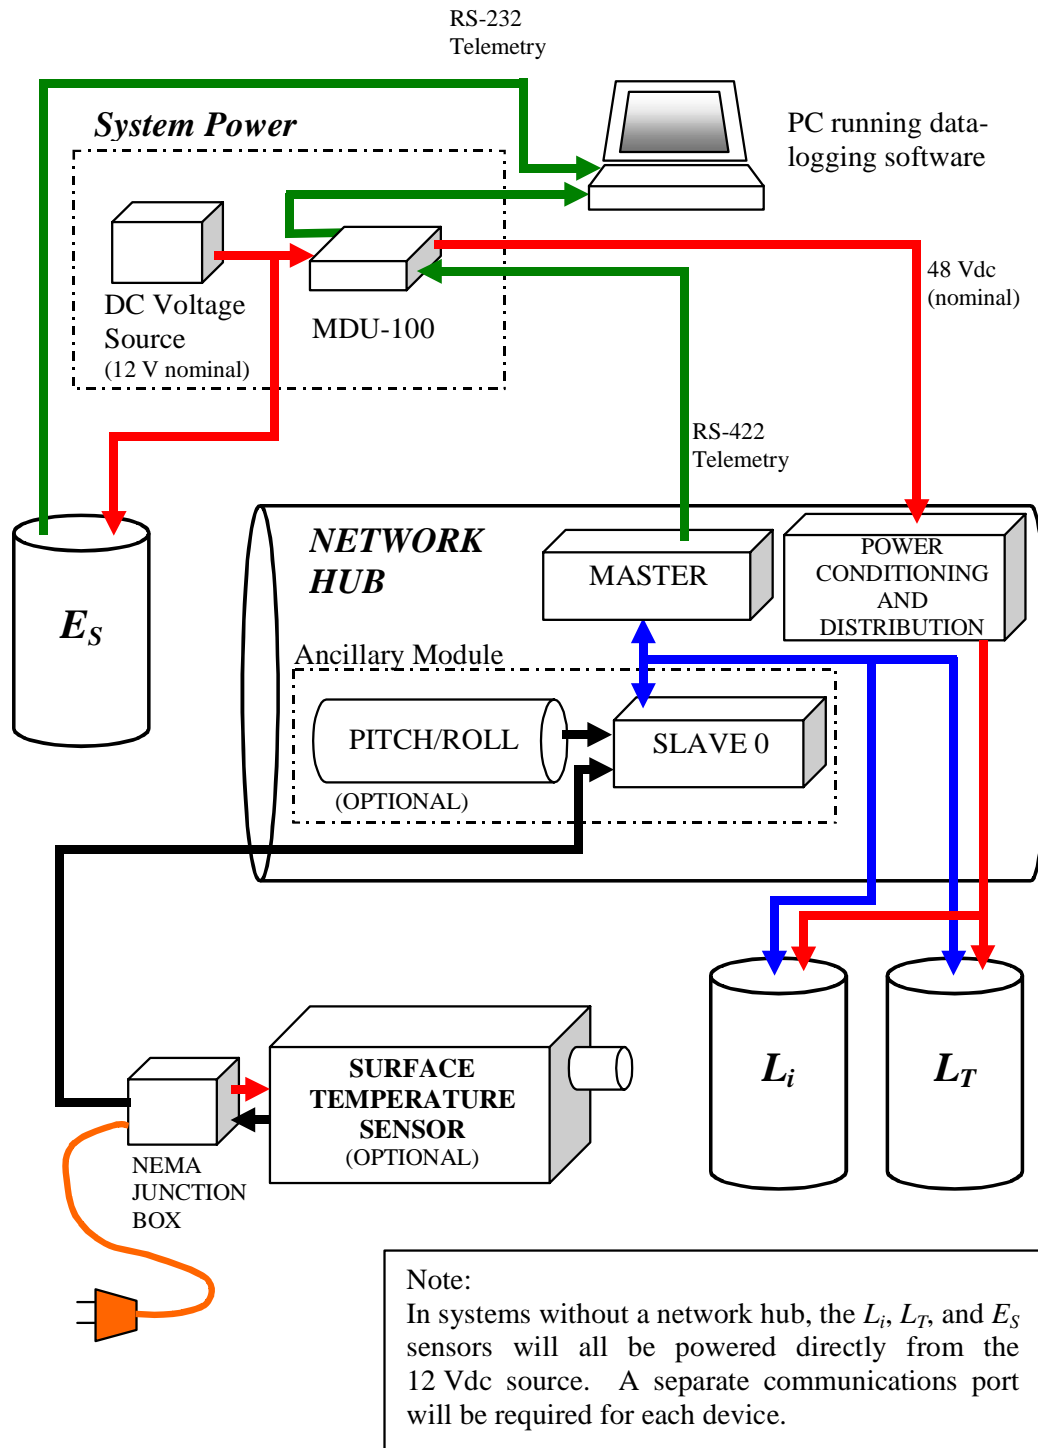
RS-232
Telemetry

System Power

PC running data-logging software

DC Voltage Source
(12 V nominal)

MDU-100

48 Vdc
(nominal)

RS-422
Telemetry

$E_S$

NETWORK HUB

MASTER

POWER CONDITIONING AND DISTRIBUTION

Ancillary Module

PITCH/ROLL

(OPTIONAL)

SLAVE 0

$L_i$

$L_T$

SURFACE TEMPERATURE SENSOR
(OPTIONAL)

NEMA JUNCTION BOX

Note:
In systems without a network hub, the $L_i$, $L_T$, and $E_S$ sensors will all be powered directly from the 12 Vdc source. A separate communications port will be required for each device.